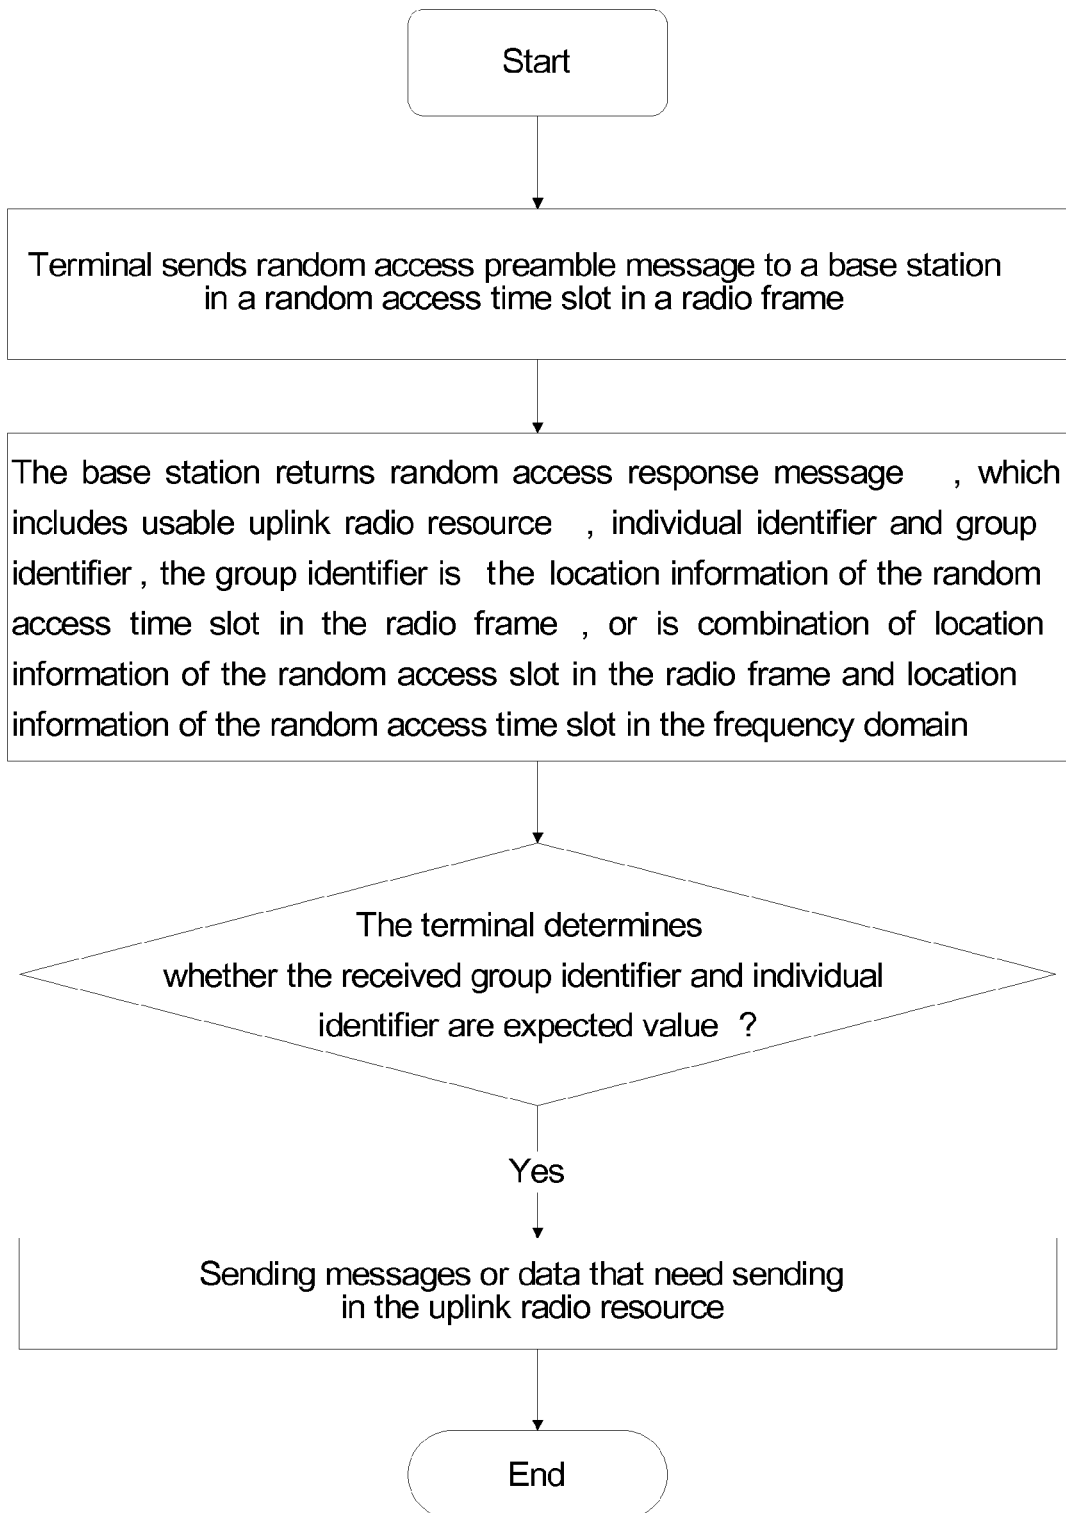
Start

Terminal sends random access preamble message to a base station in a random access time slot in a radio frame

The base station returns random access response message , which includes usable uplink radio resource , individual identifier and group identifier , the group identifier is the location information of the random access time slot in the radio frame , or is combination of location information of the random access slot in the radio frame and location information of the random access time slot in the frequency domain

The terminal determines whether the received group identifier and individual identifier are expected value ?

Yes

Sending messages or data that need sending in the uplink radio resource

End